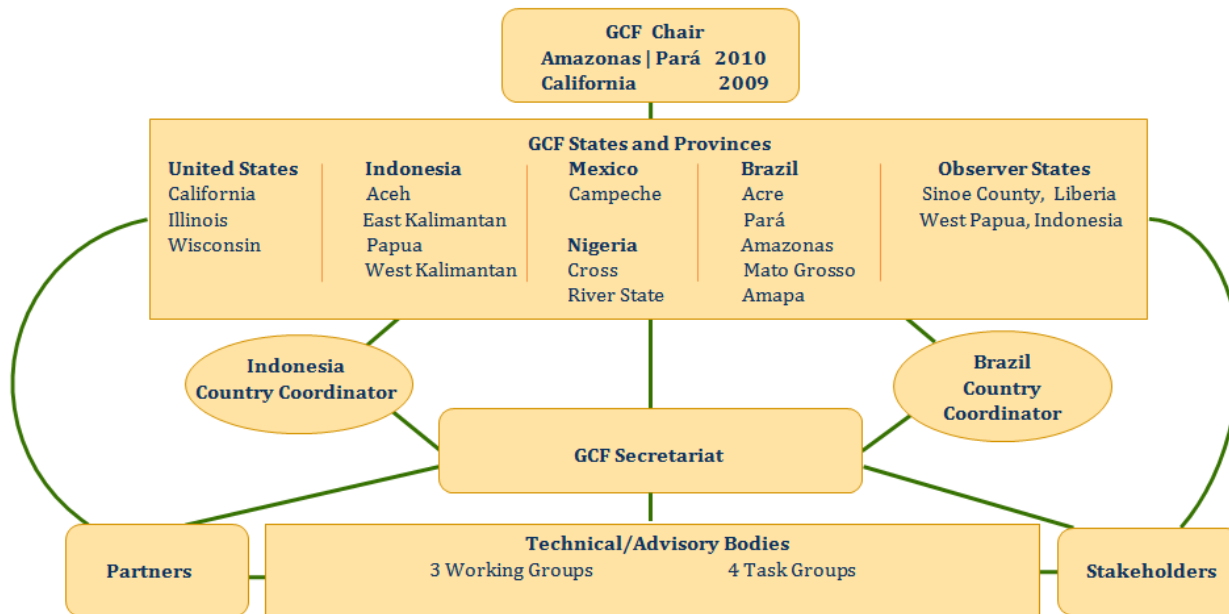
GCF Chair
Amazonas | Pará 2010
California 2009

GCF States and Provinces

United States
California
Illinois
Wisconsin

Indonesia
Aceh
East Kalimantan
Papua
West Kalimantan

Mexico
Campeche

Nigeria
Cross
River State

Brazil
Acre
Pará
Amazonas
Mato Grosso
Amapa

Observer States
Sinoe County, Liberia
West Papua, Indonesia

Indonesia
Country Coordinator

Brazil
Country
Coordinator

GCF Secretariat

Partners

Technical/Advisory Bodies
3 Working Groups
4 Task Groups

Stakeholders